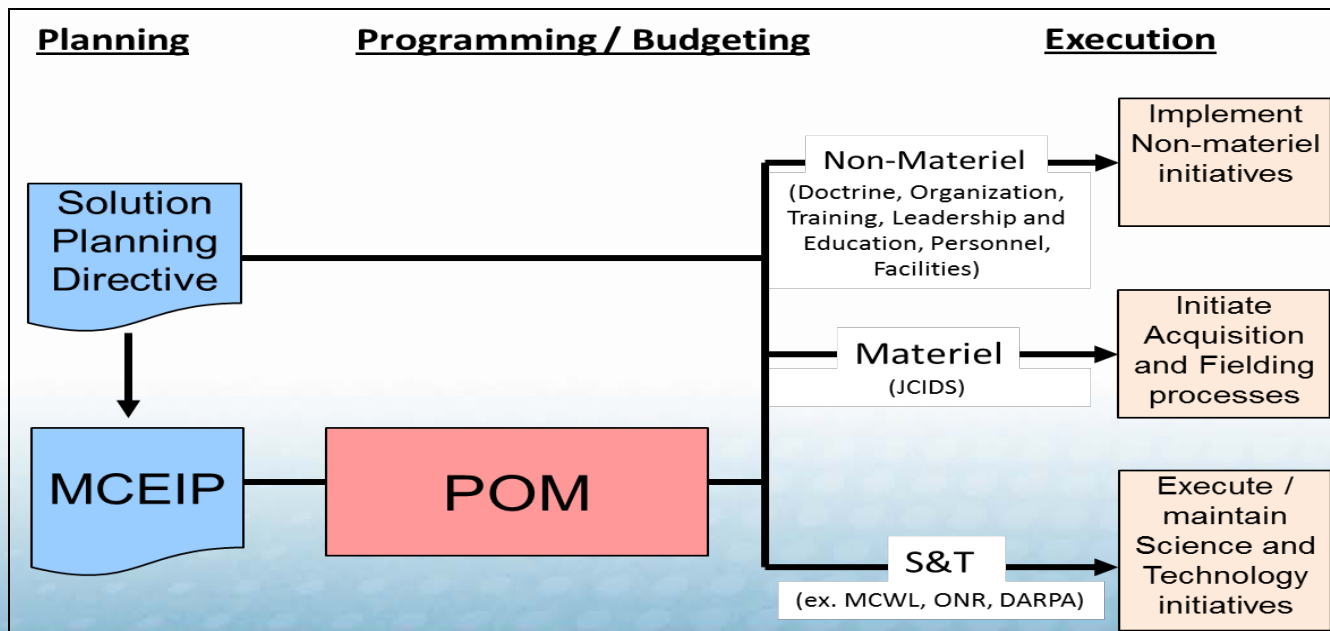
Planning

Programming / Budgeting

Execution

Solution Planning Directive

MCEIP

POM

Non-Materiel

(Doctrine, Organization, Training, Leadership and Education, Personnel, Facilities)

Implement Non-materiel initiatives

Materiel

(JCIDS)

Initiate Acquisition and Fielding processes

S&T

(ex. MCWL, ONR, DARPA)

Execute / maintain Science and Technology initiatives